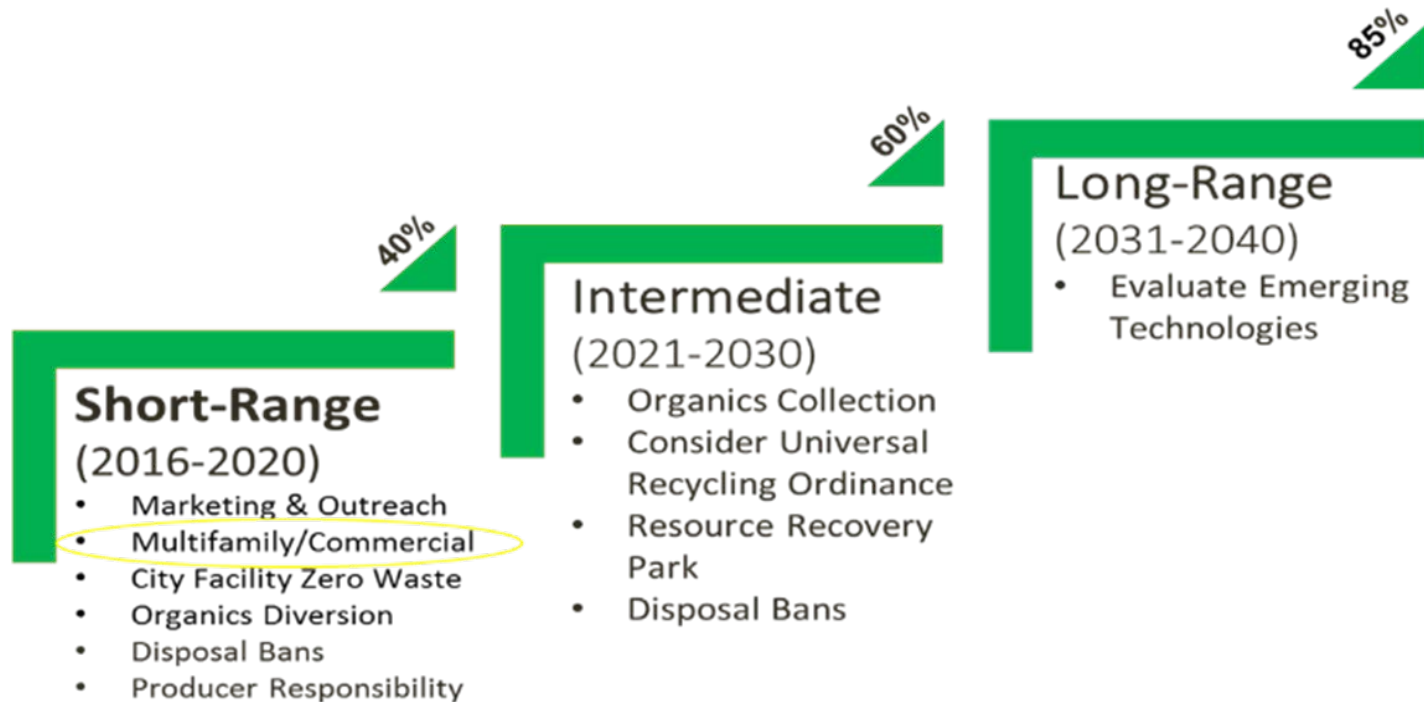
85%

60%

40%

Short-Range
(2016-2020)
• Marketing & Outreach
• Multifamily/Commercial
• City Facility Zero Waste
• Organics Diversion
• Disposal Bans
• Producer Responsibility

Intermediate
(2021-2030)
• Organics Collection
• Consider Universal Recycling Ordinance
• Resource Recovery Park
• Disposal Bans

Long-Range
(2031-2040)
• Evaluate Emerging Technologies